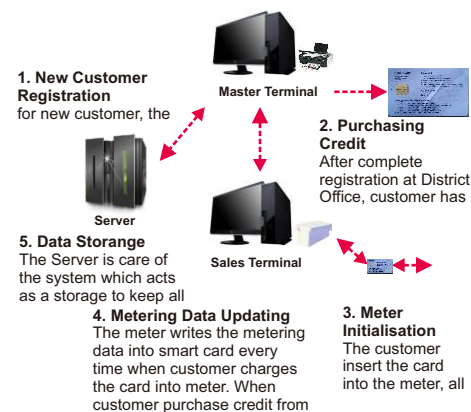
1. New Customer Registration
for new customer, the

Master Terminal

2. Purchasing Credit
After complete registration at District Office, customer has

Server

5. Data Storange
The Server is care of the system which acts as a storage to keep all

Sales Terminal

4. Metering Data Updating
The meter writes the metering data into smart card every time when customer charges the card into meter. When customer purchase credit from

3. Meter Initialisation
The customer insert the card into the meter, all